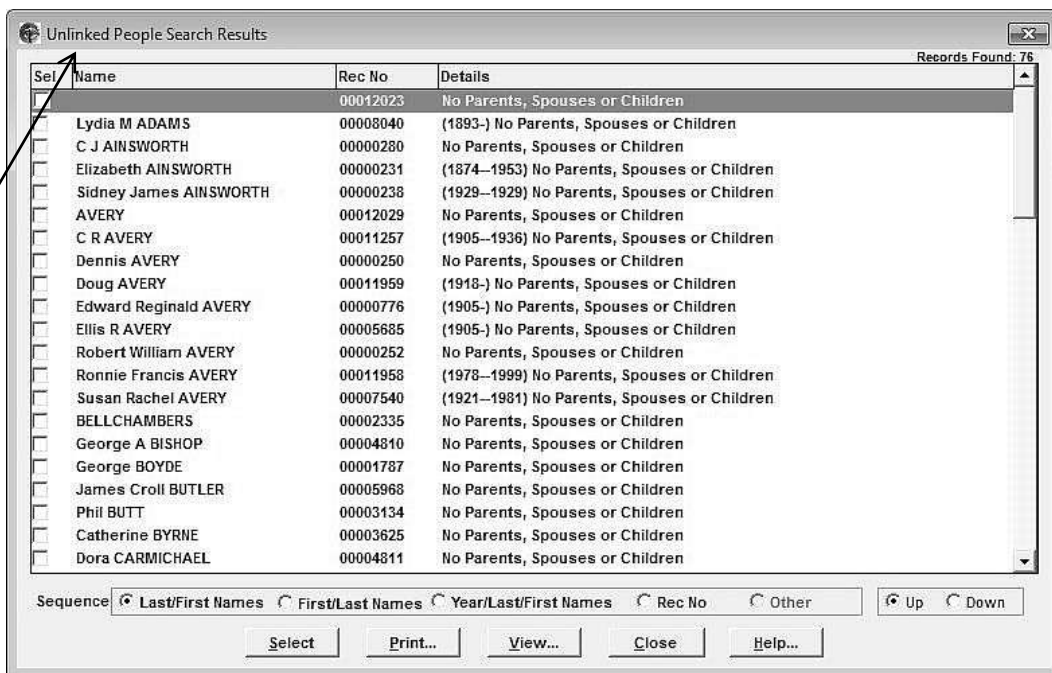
Unlinked People Search Results

Records Found: 76

| Sel | Name | Rec No | Details |
|---|---|---|---|
| | | 00012023 | No Parents, Spouses or Children |
| | Lydia M ADAMS | 00008040 | (1893-) No Parents, Spouses or Children |
| | C J AINSWORTH | 00000280 | No Parents, Spouses or Children |
| | Elizabeth AINSWORTH | 00000231 | (1874--1953) No Parents, Spouses or Children |
| | Sidney James AINSWORTH | 00000238 | (1929--1929) No Parents, Spouses or Children |
| | AVERY | 00012029 | No Parents, Spouses or Children |
| | C R AVERY | 00011257 | (1905--1936) No Parents, Spouses or Children |
| | Dennis AVERY | 00000250 | No Parents, Spouses or Children |
| | Doug AVERY | 00011959 | (1918-) No Parents, Spouses or Children |
| | Edward Reginald AVERY | 00000776 | (1905-) No Parents, Spouses or Children |
| | Ellis R AVERY | 00005685 | (1905-) No Parents, Spouses or Children |
| | Robert William AVERY | 00000252 | No Parents, Spouses or Children |
| | Ronnie Francis AVERY | 00011958 | (1978--1999) No Parents, Spouses or Children |
| | Susan Rachel AVERY | 00007540 | (1921--1981) No Parents, Spouses or Children |
| | BELLCHAMBERS | 00002335 | No Parents, Spouses or Children |
| | George A BISHOP | 00004810 | No Parents, Spouses or Children |
| | George BOYDE | 00001787 | No Parents, Spouses or Children |
| | James Croll BUTLER | 00005968 | No Parents, Spouses or Children |
| | Phil BUTT | 00003134 | No Parents, Spouses or Children |
| | Catherine BYRNE | 00003625 | No Parents, Spouses or Children |
| | Dora CARMICHAEL | 00004811 | No Parents, Spouses or Children |

Sequence  Last/First Names  First/Last Names  Year/Last/First Names  Rec No  Other   Up  Down

Select   Print...   View...   Close   Help...